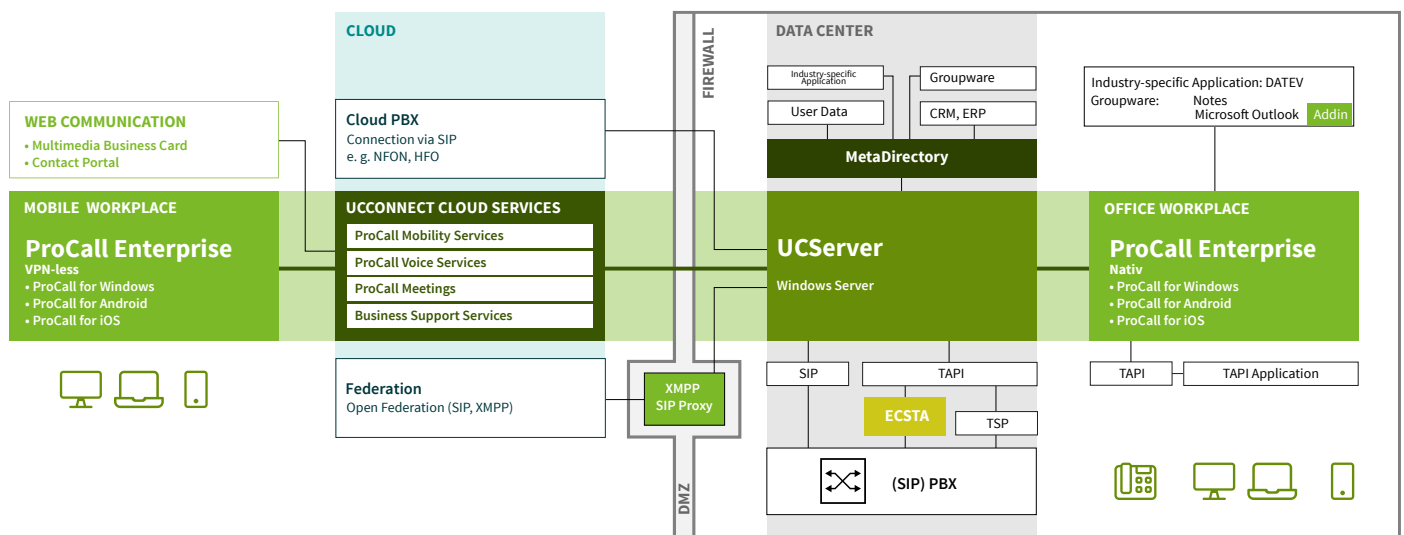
CLOUD

FIREWALL

DATA CENTER

Industry-specific Application

Groupware

User Data

CRM, ERP

MetaDirectory

Industry-specific Application: DATEV
Groupware: Notes
Microsoft Outlook Addin

WEB COMMUNICATION
• Multimedia Business Card
• Contact Portal

Cloud PBX
Connection via SIP
e. g. NFON, HFO

MOBILE WORKPLACE
ProCall Enterprise
VPN-less
• ProCall for Windows
• ProCall for Android
• ProCall for iOS

UCCONNECT CLOUD SERVICES
ProCall Mobility Services
ProCall Voice Services
ProCall Meetings
Business Support Services

UCServer
Windows Server

OFFICE WORKPLACE
ProCall Enterprise
Nativ
• ProCall for Windows
• ProCall for Android
• ProCall for iOS

Federation
Open Federation (SIP, XMPP)

XMPP
SIP Proxy

SIP

TAPI

ECSTA

TSP

TAPI

TAPI Application

(SIP) PBX

DMZ